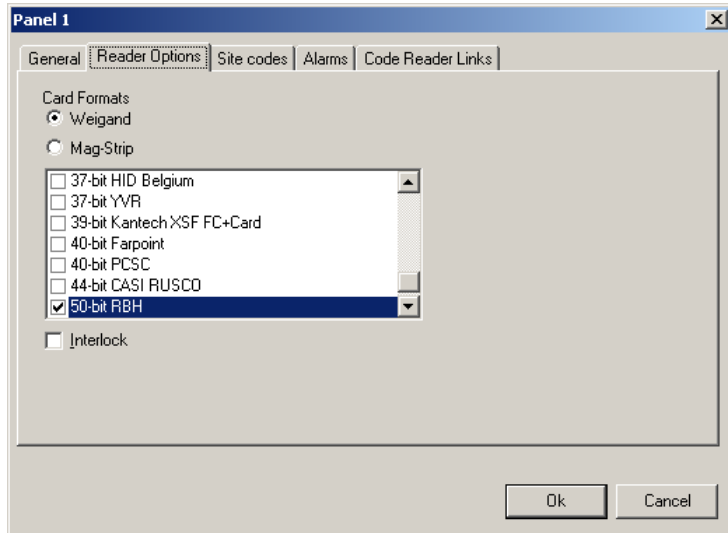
Panel 1

General | Reader Options | Site codes | Alarms | Code Reader Links

Card Formats
Weigand
Mag-Strip

37-bit HID Belgium
37-bit YVR
39-bit Kantech XSF FC+Card
40-bit Farpoint
40-bit PCSC
44-bit CASI RUSCO
50-bit RBH

Interlock

Ok
Cancel